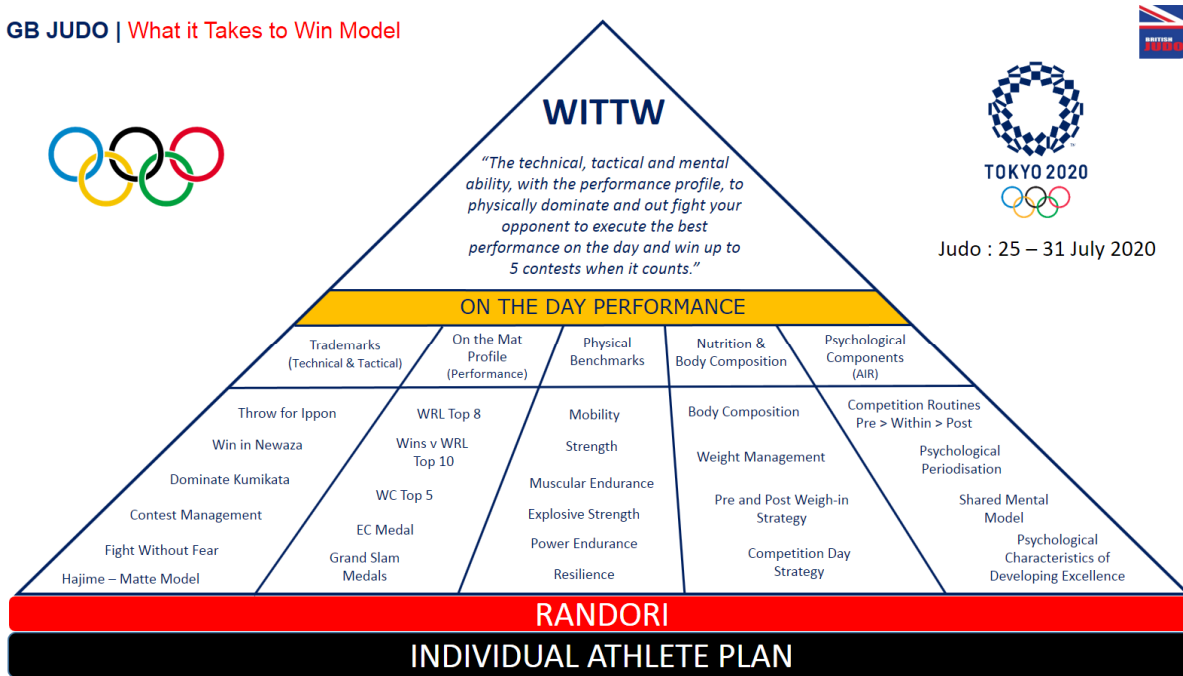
GB JUDO | What it Takes to Win Model

BRITISH JUDO

WITTW

"The technical, tactical and mental ability, with the performance profile, to physically dominate and out fight your opponent to execute the best performance on the day and win up to 5 contests when it counts."

TOKYO 2020

Judo : 25 – 31 July 2020

ON THE DAY PERFORMANCE

| Trademarks (Technical & Tactical) | On the Mat Profile (Performance) | Physical Benchmarks | Nutrition & Body Composition | Psychological Components (AIR) |
|---|---|---|---|---|
| Throw for Ippon | WRL Top 8 | Mobility | Body Composition | Competition Routines Pre > Within > Post |
| Win in Newaza | Wins v WRL Top 10 | Strength | Weight Management | Psychological Periodisation |
| Dominate Kumikata | WC Top 5 | Muscular Endurance | Pre and Post Weigh-in Strategy | Shared Mental Model |
| Contest Management | EC Medal | Explosive Strength | Competition Day Strategy | Psychological Characteristics of Developing Excellence |
| Fight Without Fear | Grand Slam Medals | Power Endurance | | |
| Hajime – Matte Model | | Resilience | | |

RANDORI

INDIVIDUAL ATHLETE PLAN